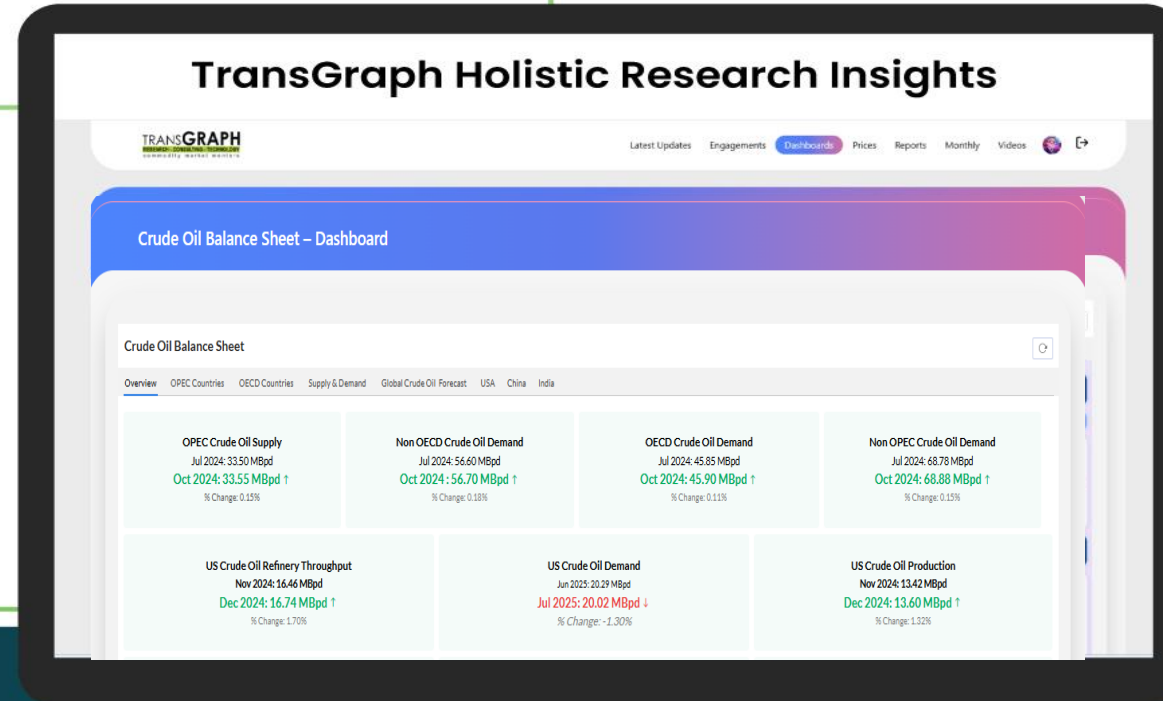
TransGraph Holistic Research Insights

TRANSGRAPH
RESEARCH · CONSULTING · TECHNOLOGY
commodity market monitors

Latest Updates Engagements Dashboards Prices Reports Monthly Videos

Crude Oil Balance Sheet – Dashboard

Crude Oil Balance Sheet

Overview OPEC Countries OECD Countries Supply & Demand Global Crude Oil Forecast USA China India

OPEC Crude Oil Supply
Jul 2024: 33.50 MBpd
Oct 2024: 33.55 MBpd ↑
% Change: 0.15%

Non OECD Crude Oil Demand
Jul 2024: 56.60 MBpd
Oct 2024 : 56.70 MBpd ↑
% Change: 0.18%

OECD Crude Oil Demand
Jul 2024: 45.85 MBpd
Oct 2024: 45.90 MBpd ↑
% Change: 0.11%

Non OPEC Crude Oil Demand
Jul 2024: 68.78 MBpd
Oct 2024: 68.88 MBpd ↑
% Change: 0.15%

US Crude Oil Refinery Throughput
Nov 2024: 16.46 MBpd
Dec 2024: 16.74 MBpd ↑
% Change: 1.70%

US Crude Oil Demand
Jun 2025: 20.29 MBpd
Jul 2025: 20.02 MBpd ↓
% Change: -1.30%

US Crude Oil Production
Nov 2024: 13.42 MBpd
Dec 2024: 13.60 MBpd ↑
% Change: 1.32%